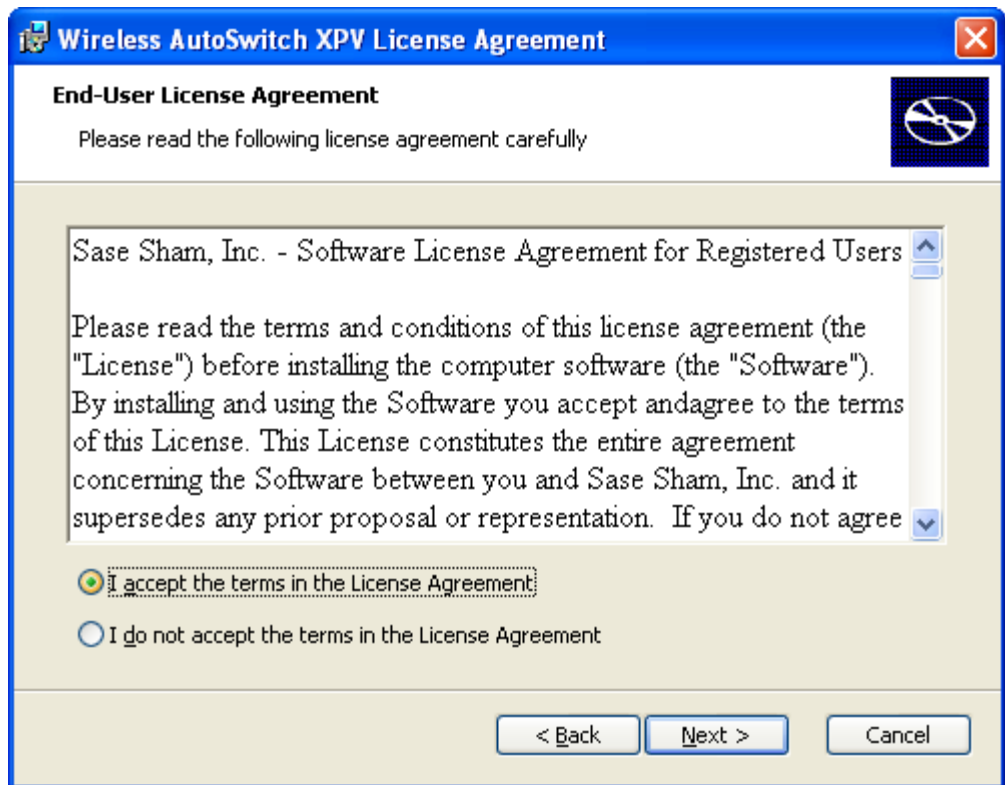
Wireless AutoSwitch XPV License Agreement

End-User License Agreement

Please read the following license agreement carefully

Sase Sham, Inc. - Software License Agreement for Registered Users

Please read the terms and conditions of this license agreement (the "License") before installing the computer software (the "Software"). By installing and using the Software you accept andagree to the terms of this License. This License constitutes the entire agreement concerning the Software between you and Sase Sham, Inc. and it supersedes any prior proposal or representation. If you do not agree

I accept the terms in the License Agreement

I do not accept the terms in the License Agreement

< Back

Next >

Cancel